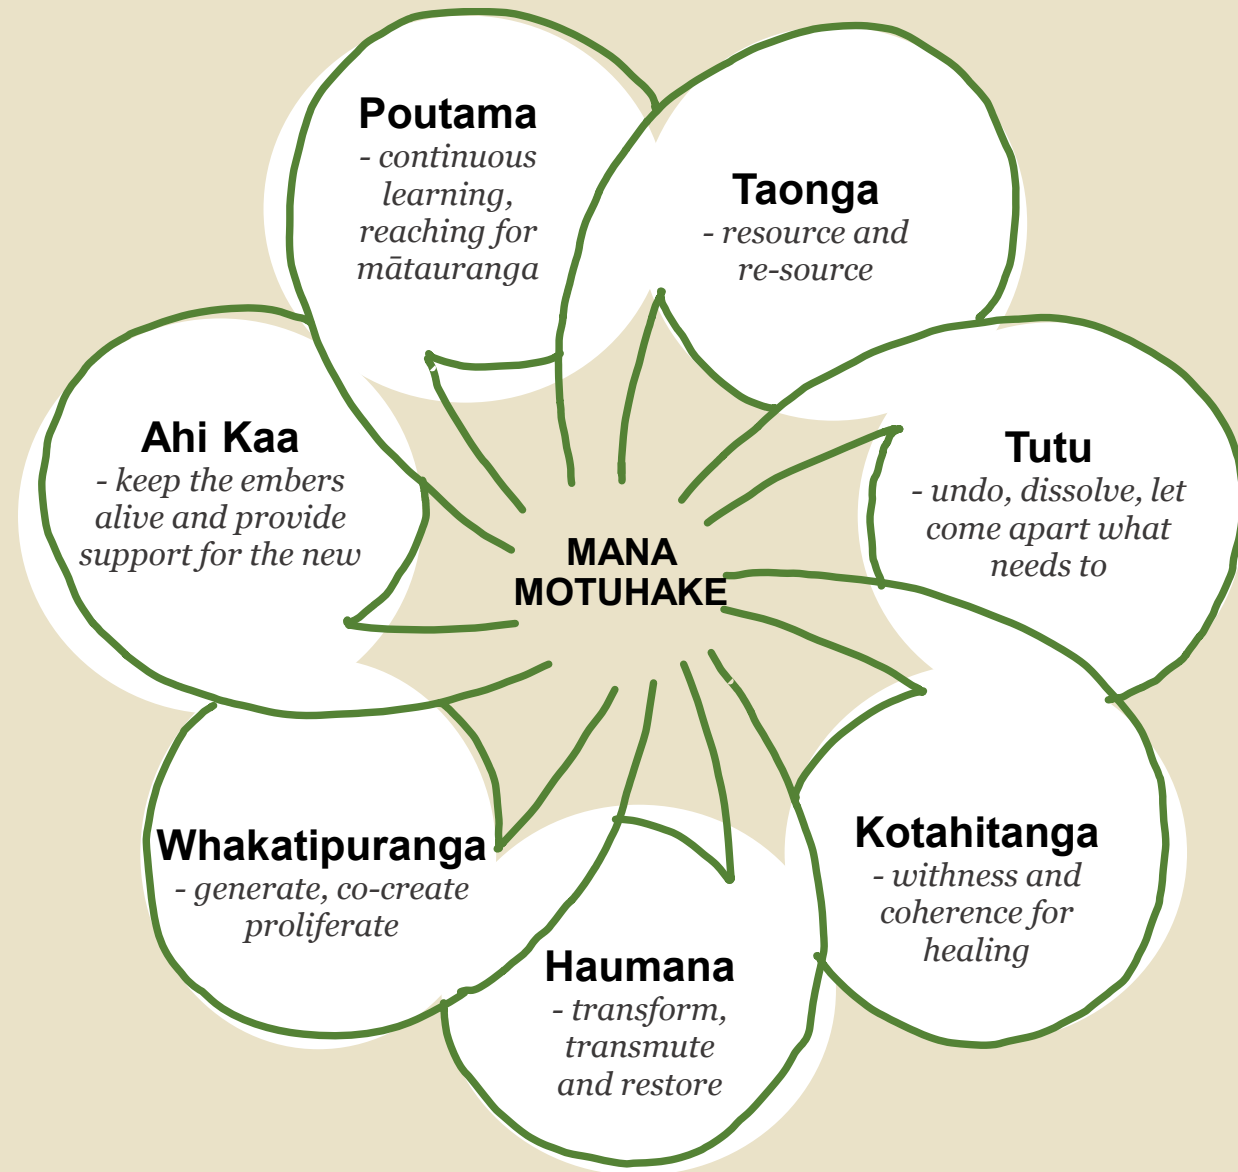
MANA MOTUHAKE

Poutama
- continuous learning, reaching for mātauranga

Taonga
- resource and re-source

Tutu
- undo, dissolve, let come apart what needs to

Kotahitanga
- withness and coherence for healing

Haumana
- transform, transmute and restore

Whakatipuranga
- generate, co-create proliferate

Ahi Kaa
- keep the embers alive and provide support for the new